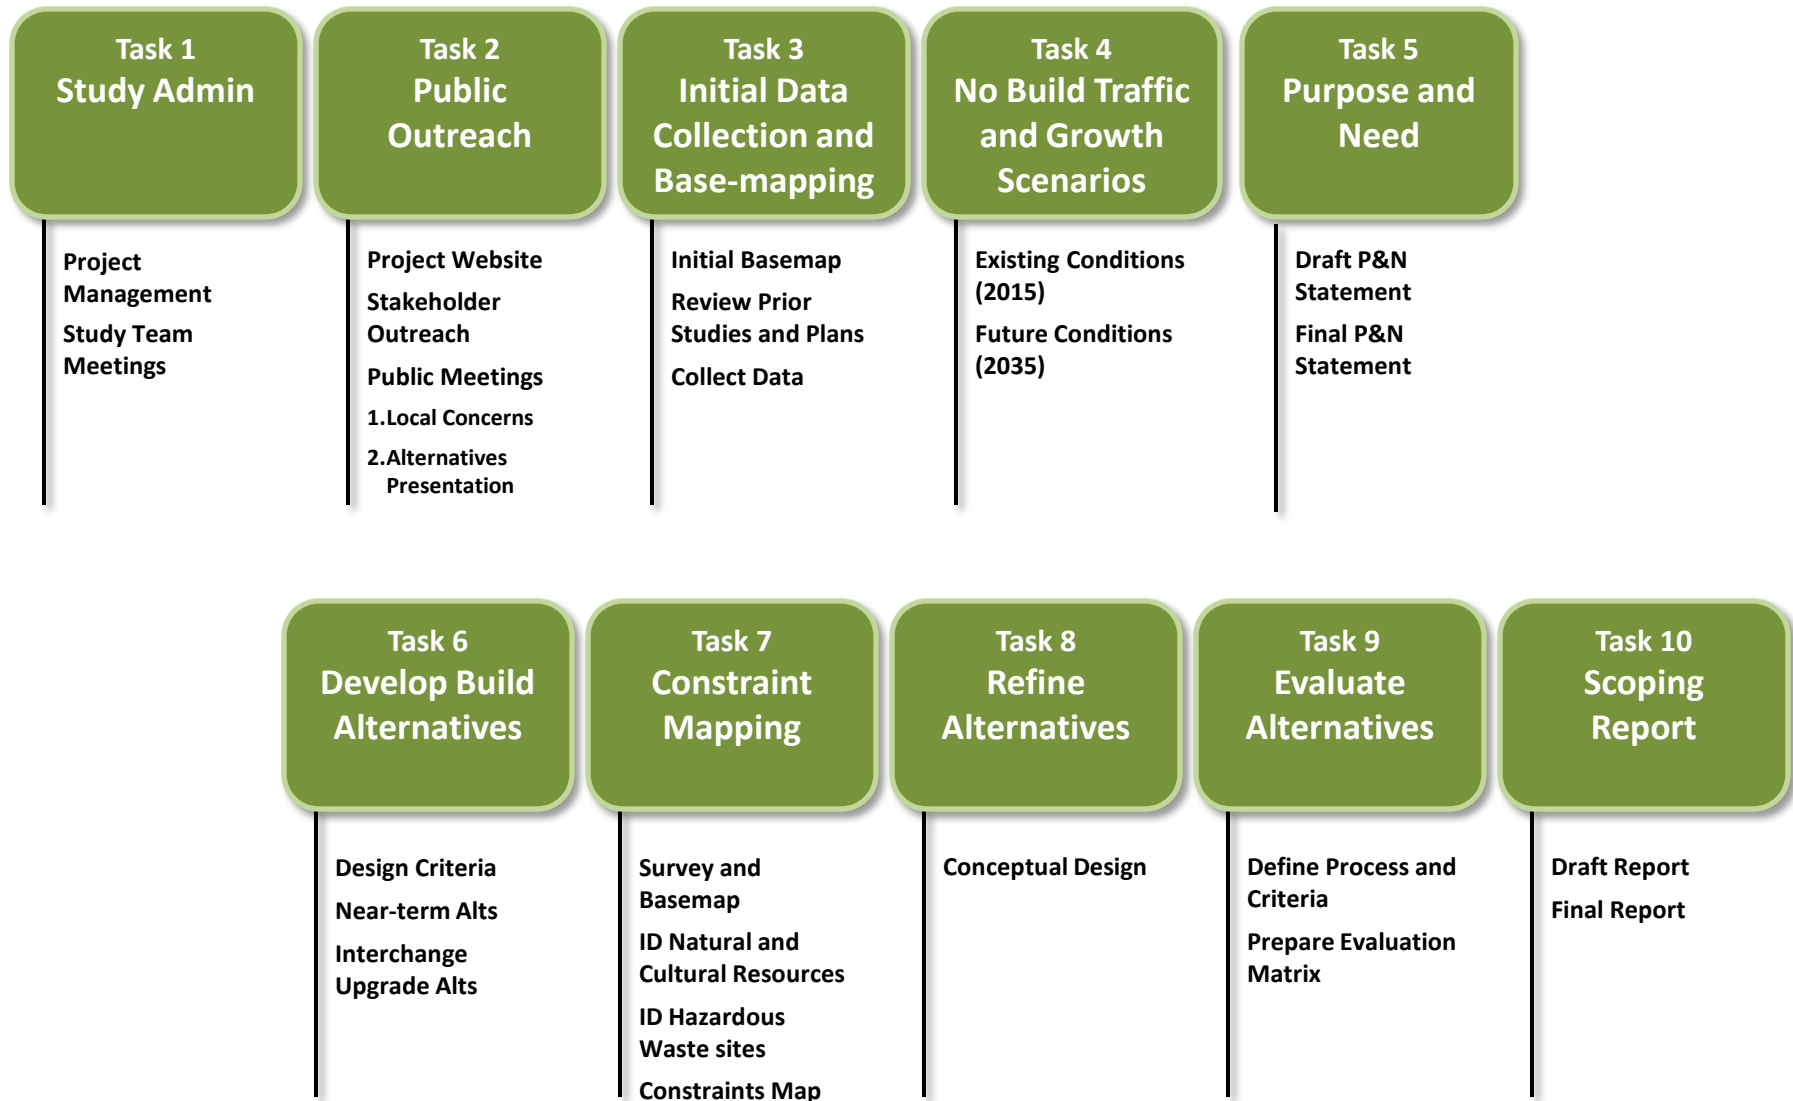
Task 1
Study Admin

Project Management

Study Team Meetings

Task 2
Public Outreach

Project Website

Stakeholder Outreach

Public Meetings

1.Local Concerns

2.Alternatives Presentation

Task 3
Initial Data Collection and Base-mapping

Initial Basemap

Review Prior Studies and Plans

Collect Data

Task 4
No Build Traffic and Growth Scenarios

Existing Conditions (2015)

Future Conditions (2035)

Task 5
Purpose and Need

Draft P&N Statement

Final P&N Statement

Task 6
Develop Build Alternatives

Design Criteria

Near-term Alts

Interchange Upgrade Alts

Task 7
Constraint Mapping

Survey and Basemap

ID Natural and Cultural Resources

ID Hazardous Waste sites

Constraints Map

Task 8
Refine Alternatives

Conceptual Design

Task 9
Evaluate Alternatives

Define Process and Criteria

Prepare Evaluation Matrix

Task 10
Scoping Report

Draft Report

Final Report